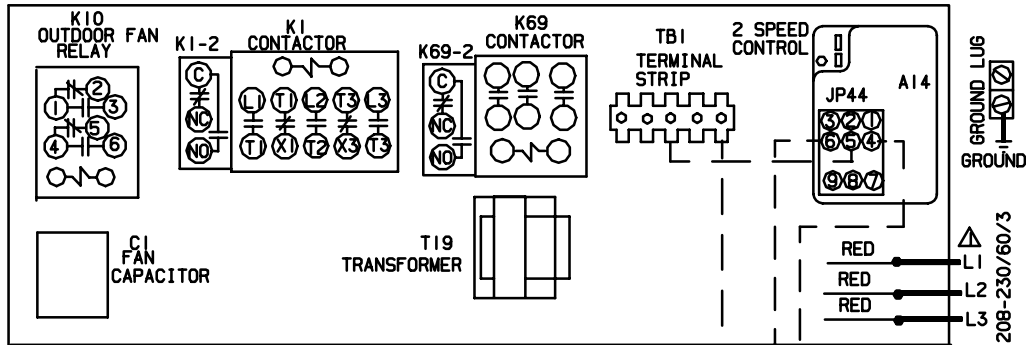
K10
OUTDOOR FAN
RELAY

2
1
3
5
4
6

K1-2
C
NC
NO

K1
CONTACTOR
L1
T1
L2
T3
L3
T1
X1
T2
X3
T3

K69-2
C
NC
NO

K69
CONTACTOR

TB1
TERMINAL
STRIP

2 SPEED
CONTROL

JP44
3 2 1
6 5 4
9 8 7

A14

GROUND LUG
GROUND

C1
FAN
CAPACITOR

T19
TRANSFORMER

RED
RED
RED
L1
L2
L3
208-230/60/3